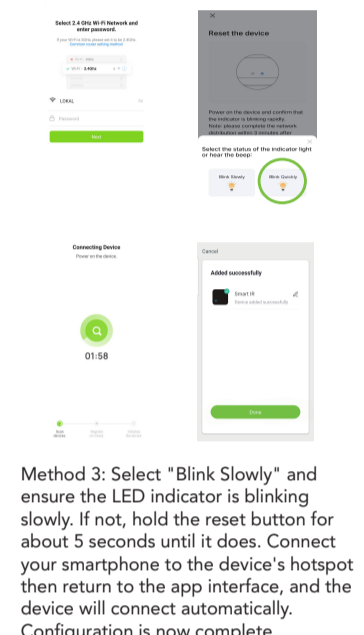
Select 2.4 GHz Wi-Fi Network and enter password.

If your Wi-Fi is 5GHz, please set it to be 2.4GHz. Common router setting method

Wi-Fi - 5Ghz

Wi-Fi - 2.4Ghz

LOKAL

Password

Next

Reset the device

Power on the device and confirm that the indicator is blinking rapidly. Note: please complete the network distribution within 3 minutes after

Select the status of the indicator light or hear the beep:

Blink Slowly

Blink Quickly

Connecting Device

Power on the device.

01:58

Scan devices

Register on Cloud

Initialize the device

Cancel

Added successfully

Smart IR

Device added successfully

Done

Method 3: Select "Blink Slowly" and ensure the LED indicator is blinking slowly. If not, hold the reset button for about 5 seconds until it does. Connect your smartphone to the device's hotspot then return to the app interface, and the device will connect automatically. Configuration is now complete